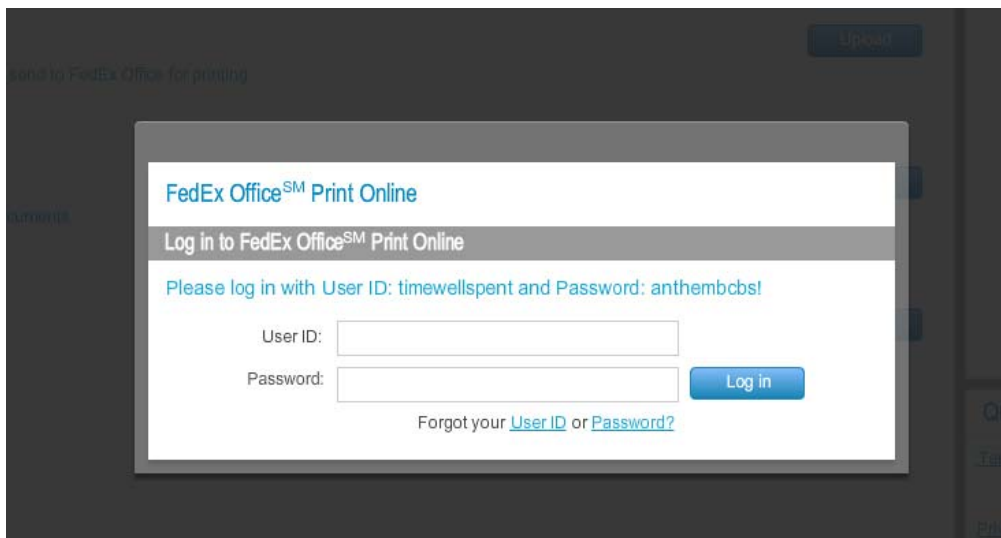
Upload

send to FedEx Office for printing

cuments

FedEx Office$^{SM}$ Print Online

Log in to FedEx Office$^{SM}$ Print Online

Please log in with User ID: timewellspent and Password: anthembcbs!

User ID:

Password:

Log in

Forgot your User ID or Password?